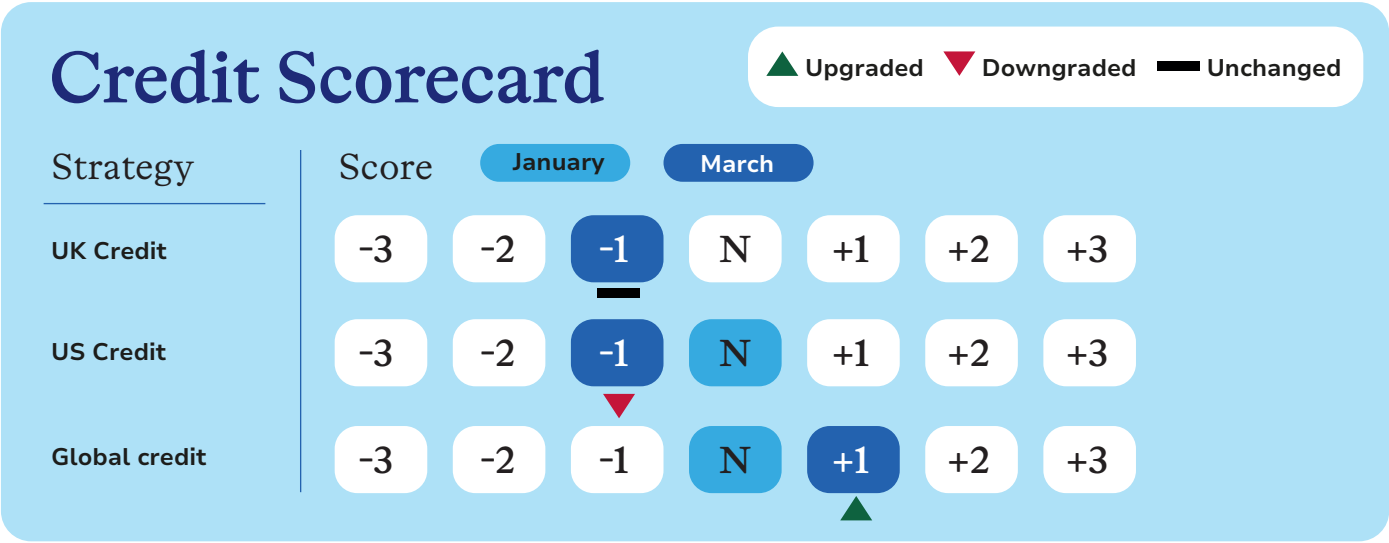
Credit Scorecard

Upgraded Downgraded Unchanged

| Strategy | Score | | | | | | |
|---|---|---|---|---|---|---|---|
| | January | March | | | | | |
| UK Credit | -3 | -2 | -1 | N | +1 | +2 | +3 |
| US Credit | -3 | -2 | -1 | N | +1 | +2 | +3 |
| Global credit | -3 | -2 | -1 | N | +1 | +2 | +3 |